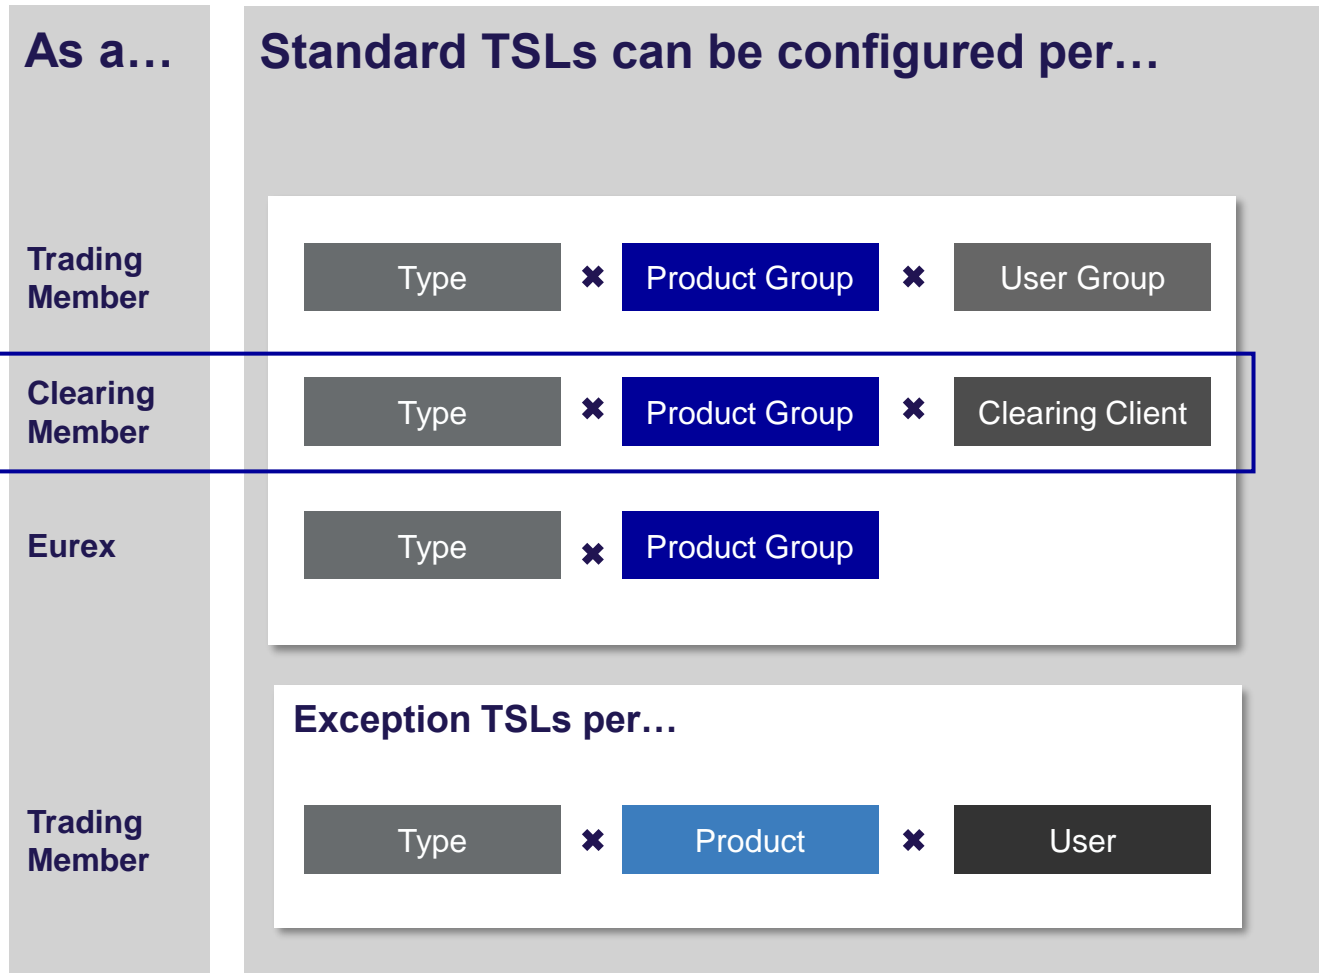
As a…

Standard TSLs can be configured per…

Trading Member

Type ✖ Product Group ✖ User Group

Clearing Member

Type ✖ Product Group ✖ Clearing Client

Eurex

Type ✖ Product Group

Exception TSLs per…

Trading Member

Type ✖ Product ✖ User